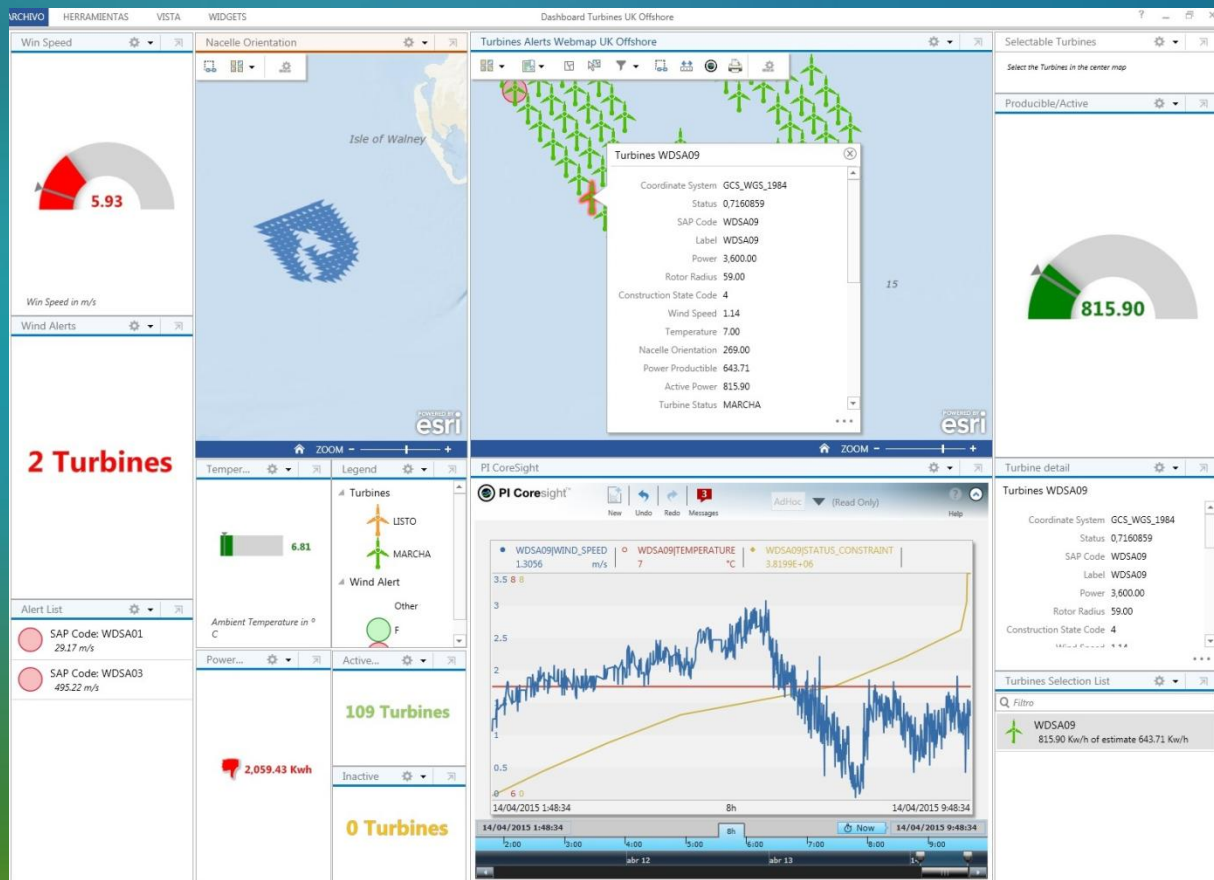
ARCHIVO HERRAMIENTAS VISTA WIDGETS

Dashboard Turbines UK Offshore

Win Speed

5.93

Win Speed in m/s

Wind Alerts

2 Turbines

Alert List

SAP Code: WDSA01
29.17 m/s

SAP Code: WDSA03
495.22 m/s

Nacelle Orientation

Isle of Walney

ZOOM

Temper...

6.81

Ambient Temperature in º C

Legend

Turbines

LISTO

MARCHA

Wind Alert

Other

F

Power...

2,059.43 Kwh

Active...

109 Turbines

Inactive

0 Turbines

Turbines Alerts Webmap UK Offshore

Turbines WDSA09

| | |
|---|---|
| Coordinate System | GCS_WGS_1984 |
| Status | 0,7160859 |
| SAP Code | WDSA09 |
| Label | WDSA09 |
| Power | 3,600.00 |
| Rotor Radius | 59.00 |
| Construction State Code | 4 |
| Wind Speed | 1.14 |
| Temperature | 7.00 |
| Nacelle Orientation | 269.00 |
| Power Productible | 643.71 |
| Active Power | 815.90 |
| Turbine Status | MARCHA |

15

ZOOM

PI CoreSight

PI Coresight

New Undo Redo 3 Messages AdHoc (Read Only) Help

WDSA09|WIND_SPEED 1.3056 m/s
WDSA09|TEMPERATURE 7 °C
WDSA09|STATUS_CONSTRAINT 3.8199E+06

3.5 8 8
3
2.5
2
1.5
1
0.5
0 6 0

14/04/2015 1:48:34 8h 14/04/2015 9:48:34

14/04/2015 1:48:34 8h Now 14/04/2015 9:48:34

2:00 3:00 4:00 5:00 6:00 7:00 8:00 9:00
abr 12 abr 13

Selectable Turbines

Select the Turbines in the center map

Producible/Active

815.90

Turbine detail

Turbines WDSA09

| | |
|---|---|
| Coordinate System | GCS_WGS_1984 |
| Status | 0,7160859 |
| SAP Code | WDSA09 |
| Label | WDSA09 |
| Power | 3,600.00 |
| Rotor Radius | 59.00 |
| Construction State Code | 4 |

Turbines Selection List

Filtro

WDSA09
815.90 Kw/h of estimate 643.71 Kw/h